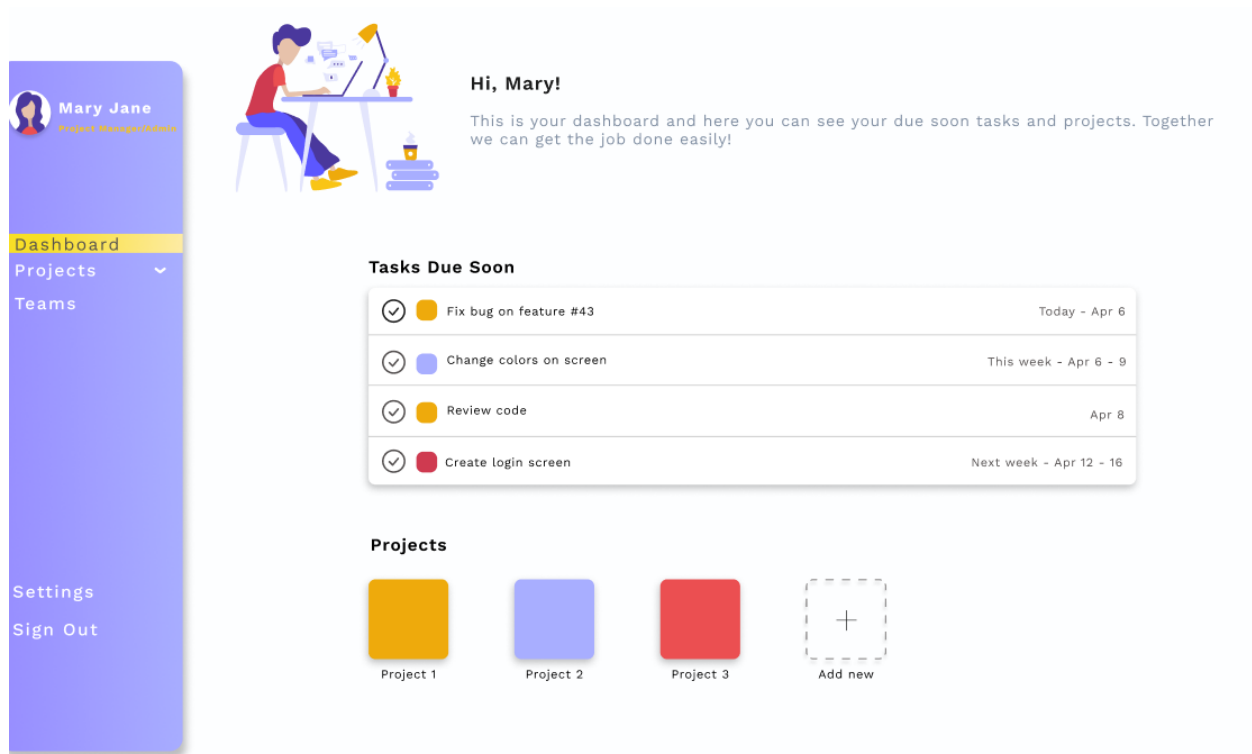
Mary Jane
Project Manager/Admin

Dashboard
Projects
Teams

Settings
Sign Out

Hi, Mary!

This is your dashboard and here you can see your due soon tasks and projects. Together we can get the job done easily!

Tasks Due Soon

| Fix bug on feature #43 | Today - Apr 6 |
|---|---|
| Change colors on screen | This week - Apr 6 - 9 |
| Review code | Apr 8 |
| Create login screen | Next week - Apr 12 - 16 |

Projects

Project 1
Project 2
Project 3
+
Add new